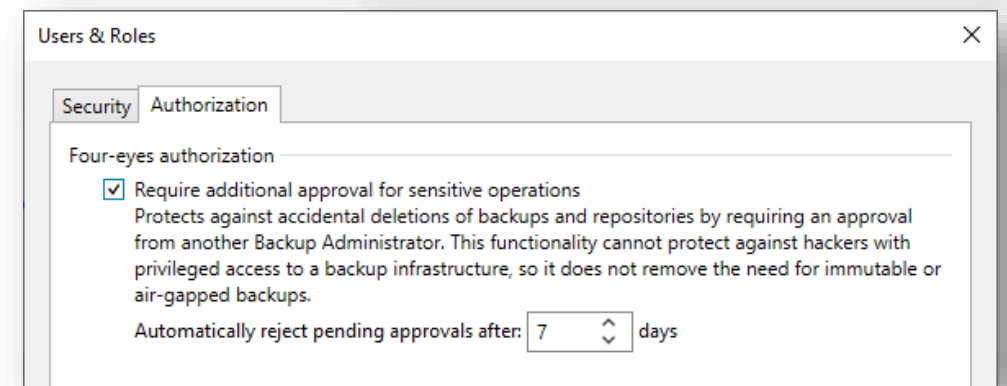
Users & Roles

Security Authorization

Four-eyes authorization

Require additional approval for sensitive operations
Protects against accidental deletions of backups and repositories by requiring an approval from another Backup Administrator. This functionality cannot protect against hackers with privileged access to a backup infrastructure, so it does not remove the need for immutable or air-gapped backups.

Automatically reject pending approvals after: 7 days